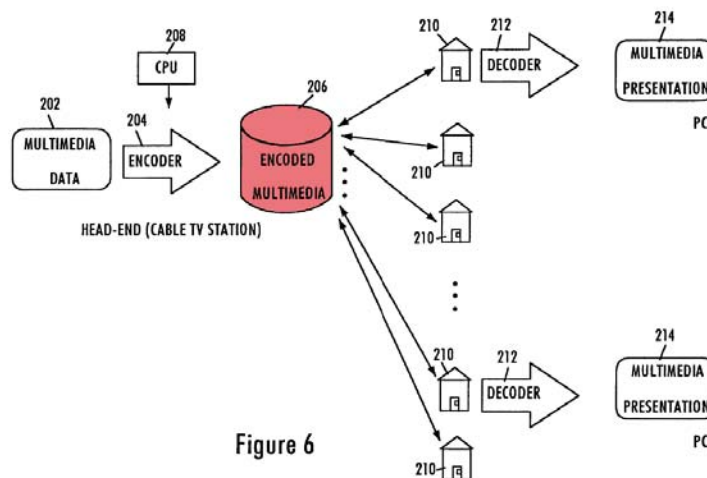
208
CPU
202
MULTIMEDIA
DATA
204
ENCODER
206
ENCODED
MULTIMEDIA
HEAD-END (CABLE TV STATION)
210
212
DECODER
214
MULTIMEDIA
PRESENTATION
PC
210
210
210
212
DECODER
214
MULTIMEDIA
PRESENTATION
PC
210
Figure 6